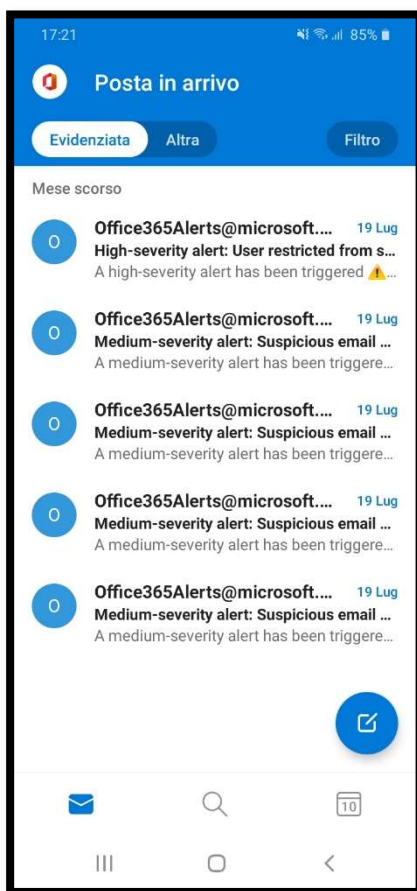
17:21 85%

Posta in arrivo

Evidenziata Altra Filtro

Mese scorso

O
Office365Alerts@microsoft.... 19 Lug
High-severity alert: User restricted from s...
A high-severity alert has been triggered ⚠...

O
Office365Alerts@microsoft.... 19 Lug
Medium-severity alert: Suspicious email ...
A medium-severity alert has been triggere...

O
Office365Alerts@microsoft.... 19 Lug
Medium-severity alert: Suspicious email ...
A medium-severity alert has been triggere...

O
Office365Alerts@microsoft.... 19 Lug
Medium-severity alert: Suspicious email ...
A medium-severity alert has been triggere...

O
Office365Alerts@microsoft.... 19 Lug
Medium-severity alert: Suspicious email ...
A medium-severity alert has been triggere...

10